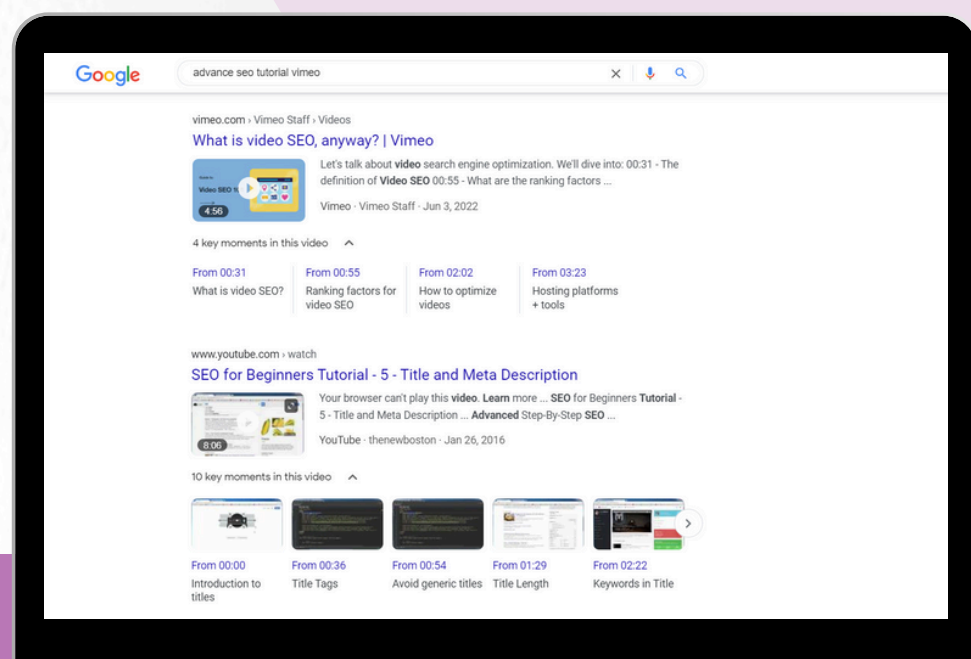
Google

advance seo tutorial vimeo

vimeo.com › Vimeo Staff › Videos

What is video SEO, anyway? | Vimeo

Video SEO

4:56

Let's talk about video search engine optimization. We'll dive into: 00:31 - The definition of Video SEO 00:55 - What are the ranking factors ...

Vimeo · Vimeo Staff · Jun 3, 2022

4 key moments in this video

From 00:31
What is video SEO?

From 00:55
Ranking factors for video SEO

From 02:02
How to optimize videos

From 03:23
Hosting platforms + tools

www.youtube.com › watch

SEO for Beginners Tutorial - 5 - Title and Meta Description

8:06

Your browser can't play this video. Learn more ... SEO for Beginners Tutorial - 5 - Title and Meta Description ... Advanced Step-By-Step SEO ...

YouTube · thenewboston · Jan 26, 2016

10 key moments in this video

From 00:00
Introduction to titles

From 00:36
Title Tags

From 00:54
Avoid generic titles

From 01:29
Title Length

From 02:22
Keywords in Title